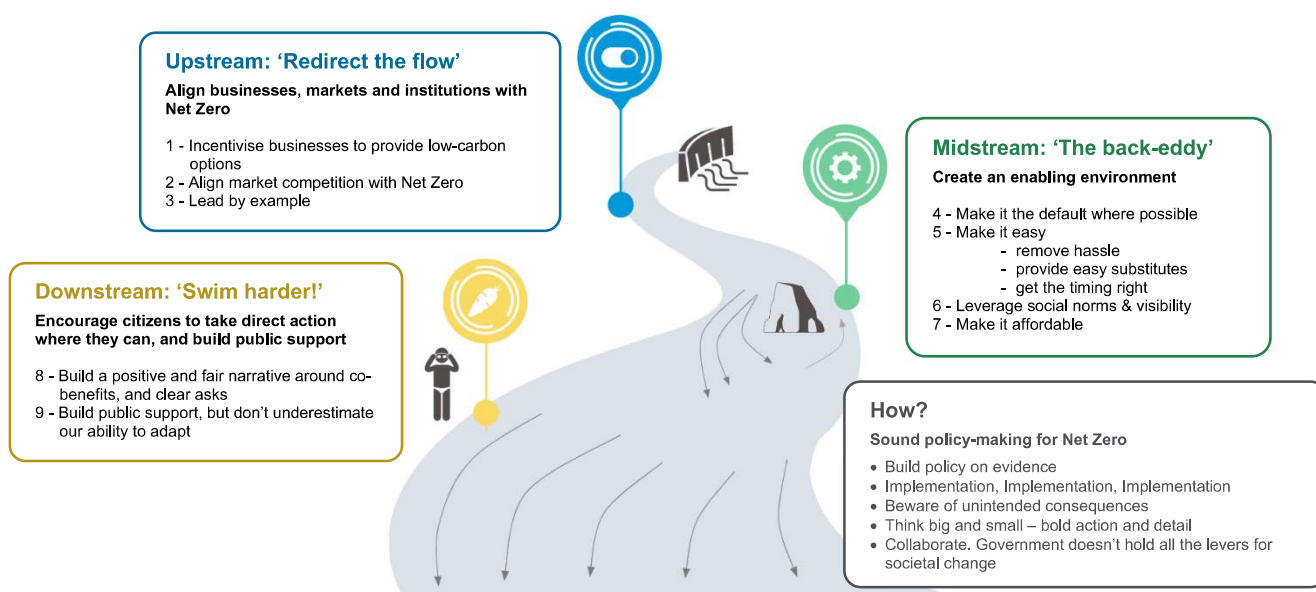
Upstream: 'Redirect the flow'

Align businesses, markets and institutions with Net Zero

1 - Incentivise businesses to provide low-carbon options
2 - Align market competition with Net Zero
3 - Lead by example

Midstream: 'The back-eddy'

Create an enabling environment

4 - Make it the default where possible
5 - Make it easy
- remove hassle
- provide easy substitutes
- get the timing right
6 - Leverage social norms & visibility
7 - Make it affordable

Downstream: 'Swim harder!'

Encourage citizens to take direct action where they can, and build public support

8 - Build a positive and fair narrative around co-benefits, and clear asks
9 - Build public support, but don't underestimate our ability to adapt

How?

Sound policy-making for Net Zero

• Build policy on evidence
• Implementation, Implementation, Implementation
• Beware of unintended consequences
• Think big and small – bold action and detail
• Collaborate. Government doesn't hold all the levers for societal change